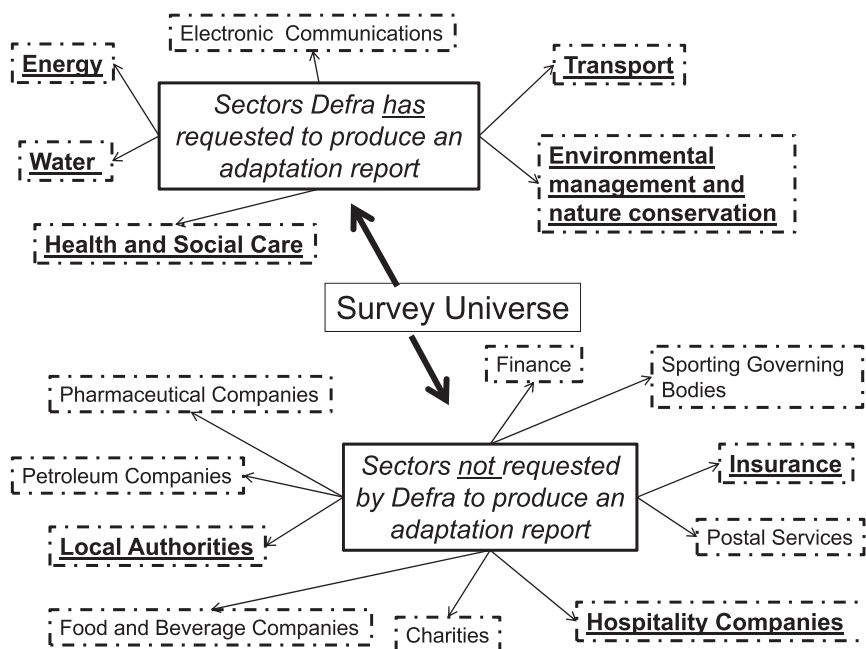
Electronic Communications

Energy

Sectors Defra has requested to produce an adaptation report

Transport

Water

Environmental management and nature conservation

Health and Social Care

Survey Universe

Finance

Sporting Governing Bodies

Pharmaceutical Companies

Petroleum Companies

Sectors not requested by Defra to produce an adaptation report

Insurance

Local Authorities

Postal Services

Food and Beverage Companies

Charities

Hospitality Companies